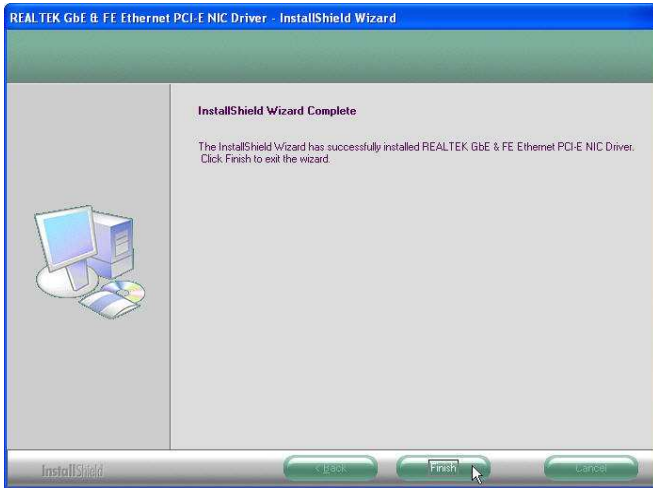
REALTEK GbE & FE Ethernet PCI-E NIC Driver - InstallShield Wizard

InstallShield Wizard Complete

The InstallShield Wizard has successfully installed REALTEK GbE & FE Ethernet PCI-E NIC Driver. Click Finish to exit the wizard.

InstallShield

< Back

Finish

Cancel